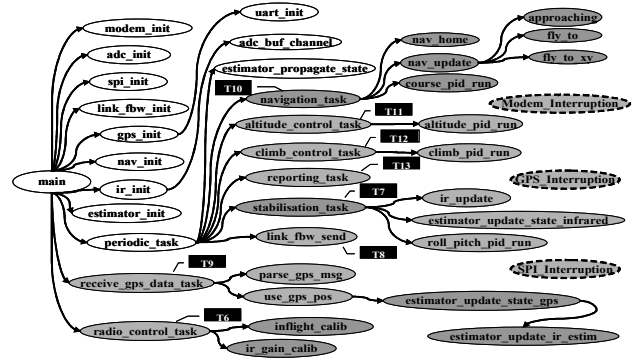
main
modem_init
adc_init
spi_init
link_fbw_init
gps_init
nav_init
ir_init
estimator_init
periodic_task
uart_init
adc_buf_channel
estimator_propagate_state
T10
navigation_task
nav_home
nav_update
approaching
fly_to
fly_to_xy
course_pid_run
Modem_Interruption
T11
altitude_control_task
altitude_pid_run
T12
climb_control_task
climb_pid_run
T13
reporting_task
GPS_Interruption
T7
stabilisation_task
ir_update
estimator_update_state_infrared
roll_pitch_pid_run
link_fbw_send
T8
T9
receive_gps_data_task
parse_gps_msg
SPI_Interruption
use_gps_pos
estimator_update_state_gps
T6
radio_control_task
inflight_calib
ir_gain_calib
estimator_update_ir_estim